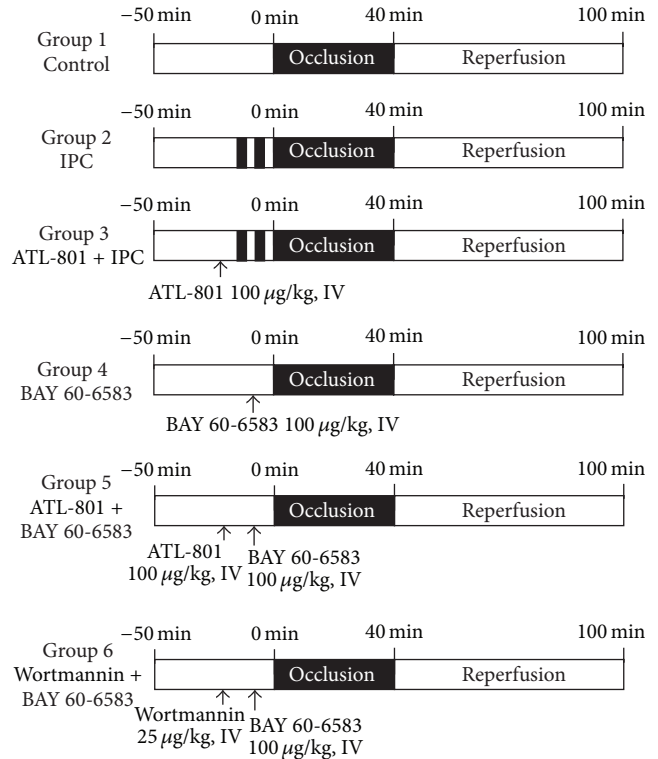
Group 1
Control

−50 min   0 min   40 min   100 min

Occlusion   Reperfusion

Group 2
IPC

−50 min   0 min   40 min   100 min

Occlusion   Reperfusion

Group 3
ATL-801 + IPC

−50 min   0 min   40 min   100 min

Occlusion   Reperfusion

ATL-801 100 $\mu$g/kg, IV

Group 4
BAY 60-6583

−50 min   0 min   40 min   100 min

Occlusion   Reperfusion

BAY 60-6583 100 $\mu$g/kg, IV

Group 5
ATL-801 +
BAY 60-6583

−50 min   0 min   40 min   100 min

Occlusion   Reperfusion

ATL-801
100 $\mu$g/kg, IV

BAY 60-6583
100 $\mu$g/kg, IV

Group 6
Wortmannin +
BAY 60-6583

−50 min   0 min   40 min   100 min

Occlusion   Reperfusion

Wortmannin
25 $\mu$g/kg, IV

BAY 60-6583
100 $\mu$g/kg, IV